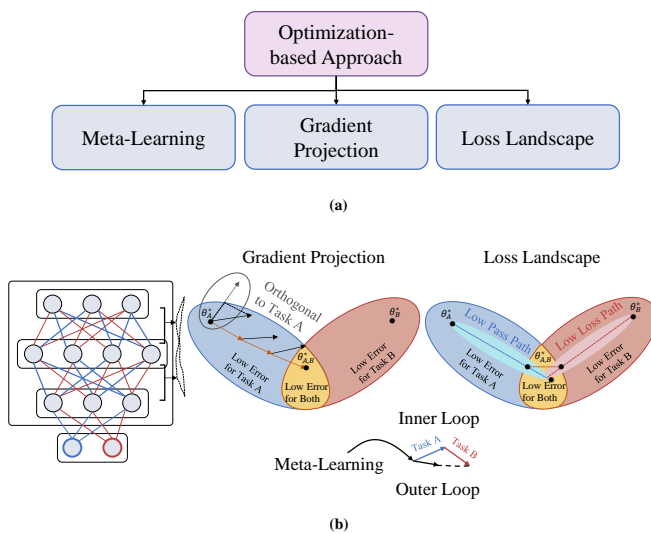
Optimization-based Approach

Meta-Learning

Gradient Projection

Loss Landscape

(a)

Gradient Projection

$\theta_A^*$

Orthogonal to Task A

$\theta_B^*$

Low Error for Task A

$\theta_{A,B}^*$

Low Error for Task B

Low Error for Both

Loss Landscape

$\theta_A^*$

Low Pass Path

Low Loss Path

$\theta_B^*$

$\theta_{A,B}^*$

Low Error for Task A

Low Error for Task B

Low Error for Both

Inner Loop

Task A

Task B

Meta-Learning

Outer Loop

(b)